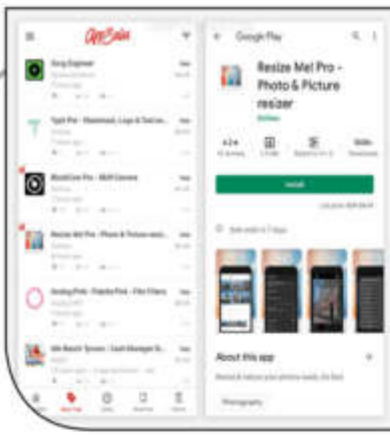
AppSales

Song Explorer

Typli Pro - Watermark, Logo & Text on...

BlockCam Pro - Multi Camera

Resize Me! Pro - Photo & Picture resizer

AnalogPints - Polaroid Pint - Film Filters

Google Play

Resize Me! Pro - Photo & Picture resizer

Install

About this app

Photography